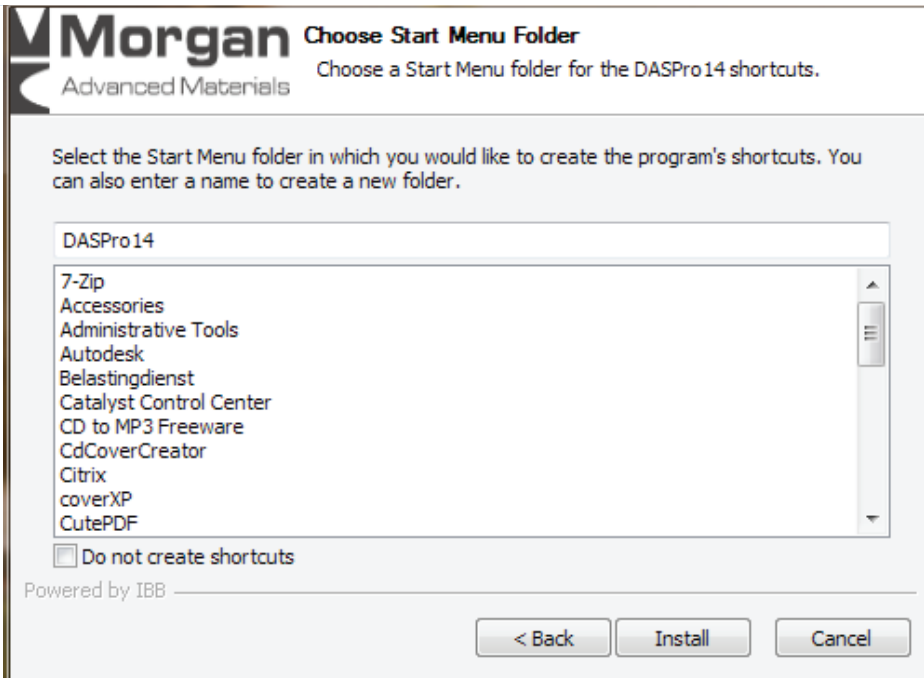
Morgan
Advanced Materials

Choose Start Menu Folder
Choose a Start Menu folder for the DASPro14 shortcuts.

Select the Start Menu folder in which you would like to create the program's shortcuts. You can also enter a name to create a new folder.

DASPro14

7-Zip
Accessories
Administrative Tools
Autodesk
Belastingdienst
Catalyst Control Center
CD to MP3 Freeware
CdCoverCreator
Citrix
coverXP
CutePDF

Do not create shortcuts

Powered by IBB

< Back
Install
Cancel